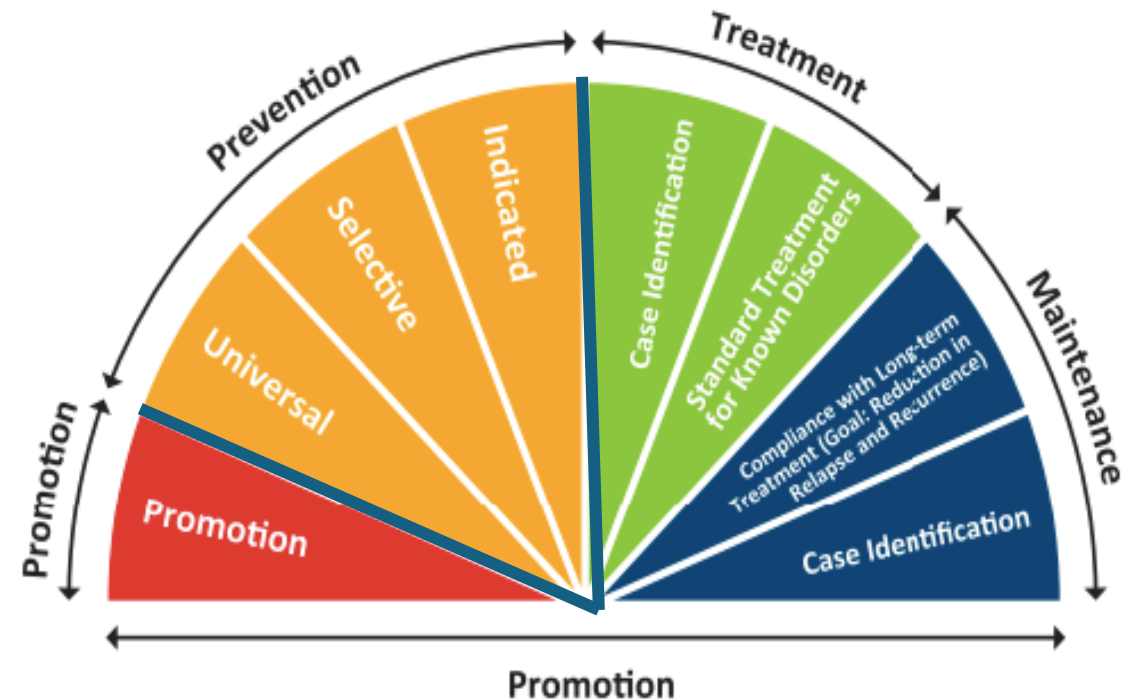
Prevention

Treatment

Promotion

Maintenance

Promotion

Universal

Selective

Indicated

Case Identification

Standard Treatment for Known Disorders

Compliance with Long-term Treatment (Goal: Reduction in Relapse and Recurrence)

Case Identification

Promotion